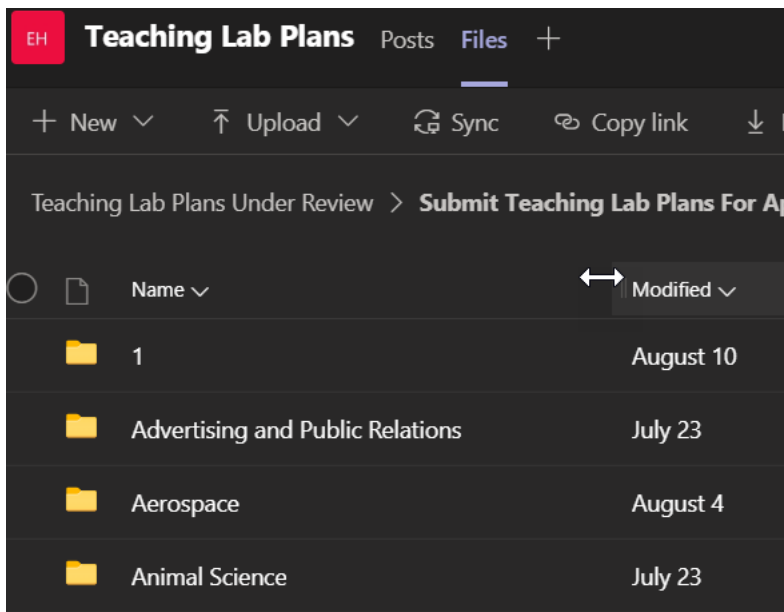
EH Teaching Lab Plans Posts Files +

+ New ⌄ Upload ⌄ Sync Copy link

Teaching Lab Plans Under Review > Submit Teaching Lab Plans For Ap

| Name | Modified |
|---|---|
| 1 | August 10 |
| Advertising and Public Relations | July 23 |
| Aerospace | August 4 |
| Animal Science | July 23 |